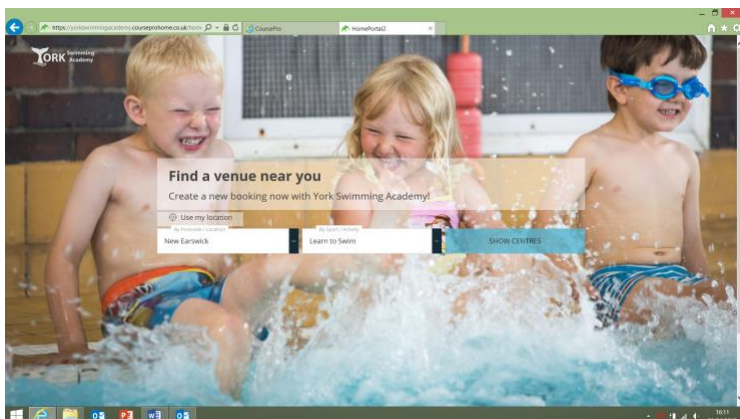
https://yorkswimmingacademy.courseprohome.co.uk/hom
CoursePro
HomePortal2

YORK Swimming Academy

Find a venue near you
Create a new booking now with York Swimming Academy!

Use my location

By Postcode / Location
New Earswick

By Sport / Activity
Learn to Swim

SHOW CENTRES

16:11